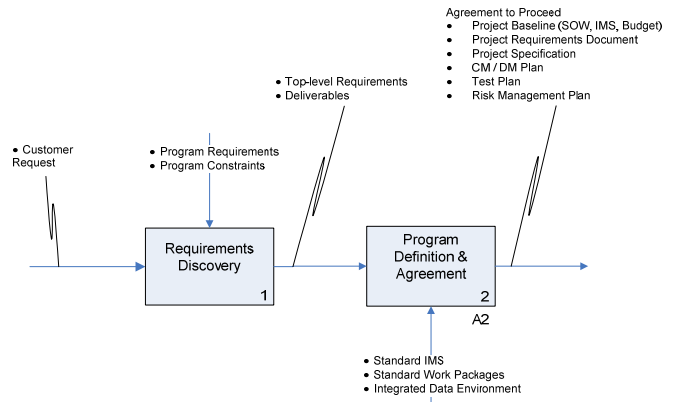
Agreement to Proceed
- Project Baseline (SOW, IMS, Budget)
- Project Requirements Document
- Project Specification
- CM / DM Plan
- Test Plan
- Risk Management Plan

- Top-level Requirements
- Deliverables

- Customer Request

- Program Requirements
- Program Constraints

Requirements Discovery

1

Program Definition & Agreement

2

A2

- Standard IMS
- Standard Work Packages
- Integrated Data Environment